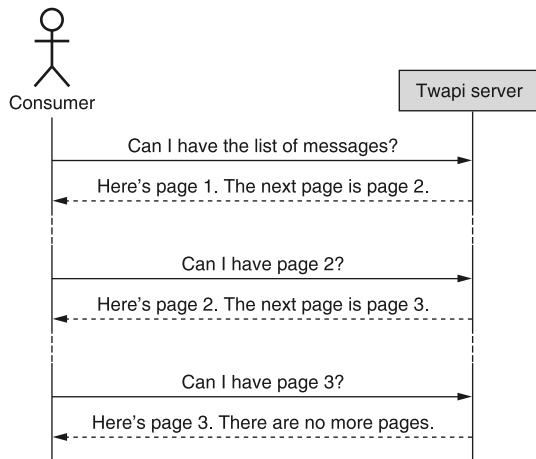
Consumer

Twapi server

Can I have the list of messages?

Here's page 1. The next page is page 2.

Can I have page 2?

Here's page 2. The next page is page 3.

Can I have page 3?

Here's page 3. There are no more pages.